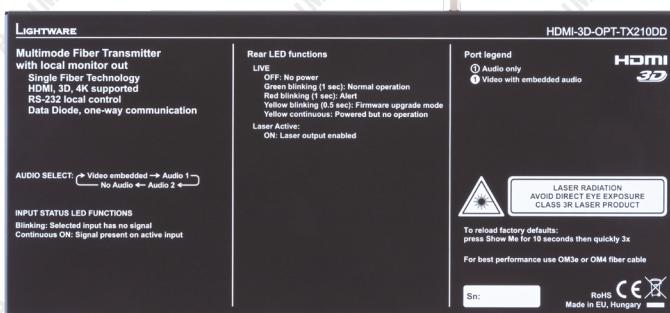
LIGHTWARE

HDMI-3D-OPT-TX210DD

Multimode Fiber Transmitter with local monitor out
Single Fiber Technology
HDMI, 3D, 4K supported
RS-232 local control
Data Diode, one-way communication

AUDIO SELECT: Video embedded → Audio 1
No Audio ← Audio 2

INPUT STATUS LED FUNCTIONS
Blinking: Selected input has no signal
Continuous ON: Signal present on active input

Rear LED functions
LIVE
OFF: No power
Green blinking (1 sec): Normal operation
Red blinking (1 sec): Alert
Yellow blinking (0.5 sec): Firmware upgrade mode
Yellow continuous: Powered but no operation
Laser Active:
ON: Laser output enabled

Port legend
① Audio only
❶ Video with embedded audio

HDMI
3D

LASER RADIATION
AVOID DIRECT EYE EXPOSURE
CLASS 3R LASER PRODUCT

To reload factory defaults:
press Show Me for 10 seconds then quickly 3x

For best performance use OM3e or OM4 fiber cable

Sn:

RoHS CE
Made in EU, Hungary